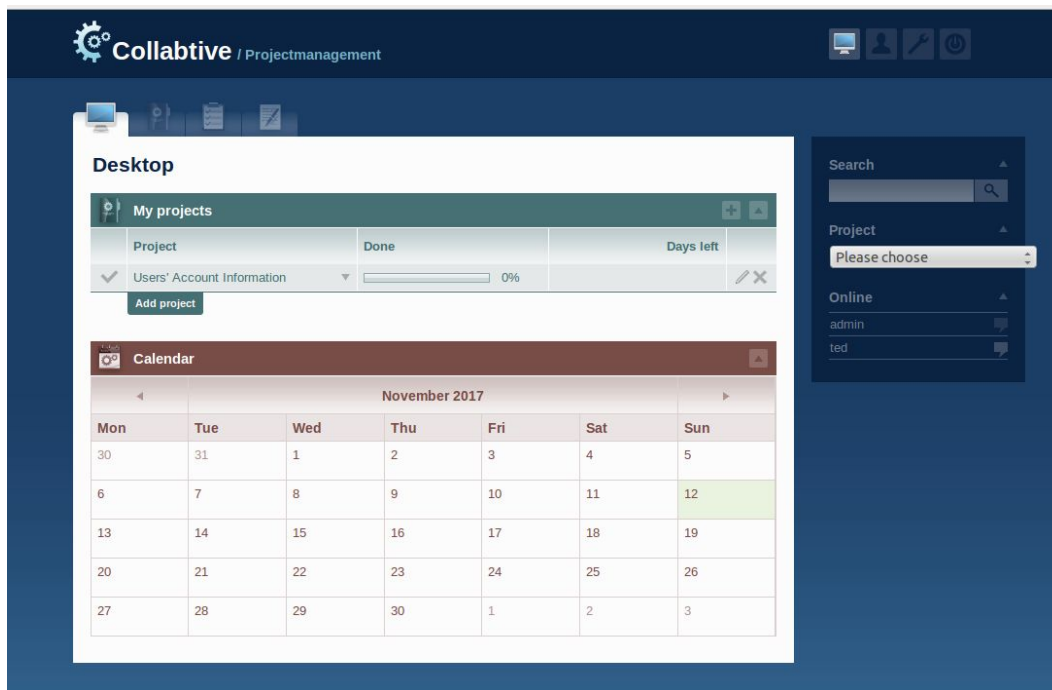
Collabtive / Projectmanagement

Desktop

My projects

| Project | Done | Days left |
|---|---|---|
| Users' Account Information | 0% | |

Add project

Calendar

November 2017

| Mon | Tue | Wed | Thu | Fri | Sat | Sun |
|---|---|---|---|---|---|---|
| 30 | 31 | 1 | 2 | 3 | 4 | 5 |
| 6 | 7 | 8 | 9 | 10 | 11 | 12 |
| 13 | 14 | 15 | 16 | 17 | 18 | 19 |
| 20 | 21 | 22 | 23 | 24 | 25 | 26 |
| 27 | 28 | 29 | 30 | 1 | 2 | 3 |

Search

Project

Please choose

Online

admin

ted